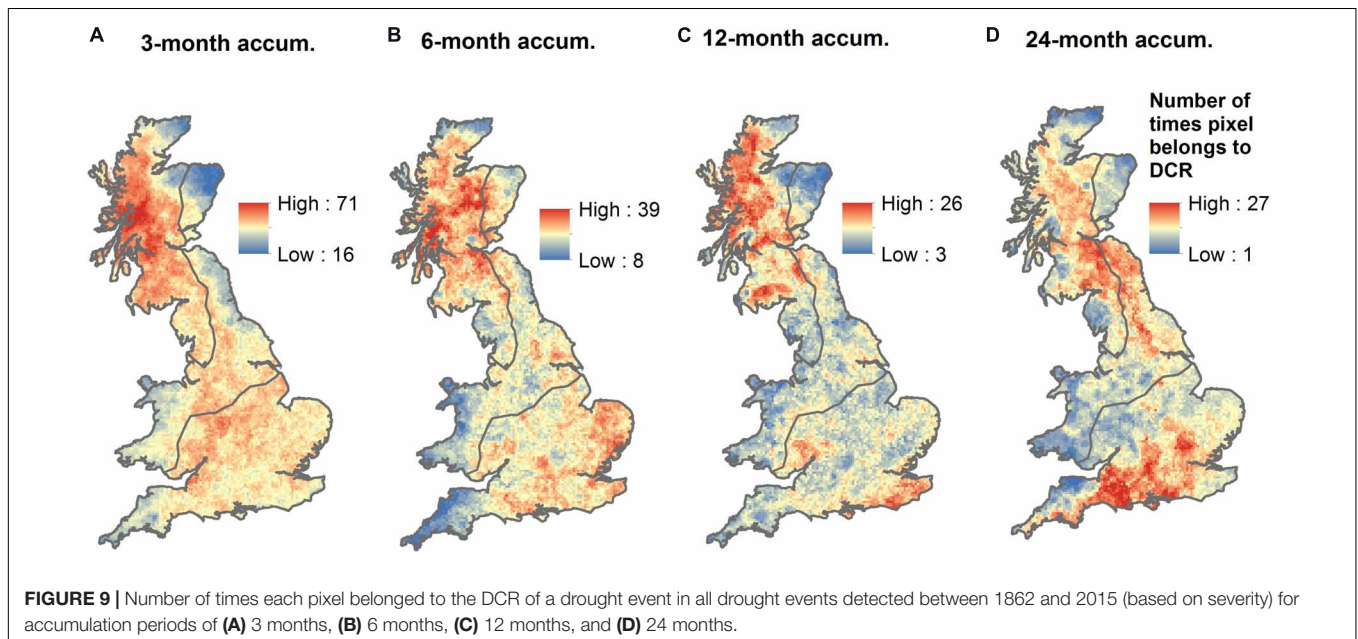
A 3-month accum.

High : 71

Low : 16

B 6-month accum.

High : 39

Low : 8

C 12-month accum.

High : 26

Low : 3

D 24-month accum.

Number of times pixel belongs to DCR

High : 27

Low : 1

FIGURE 9 | Number of times each pixel belonged to the DCR of a drought event in all drought events detected between 1862 and 2015 (based on severity) for accumulation periods of (A) 3 months, (B) 6 months, (C) 12 months, and (D) 24 months.